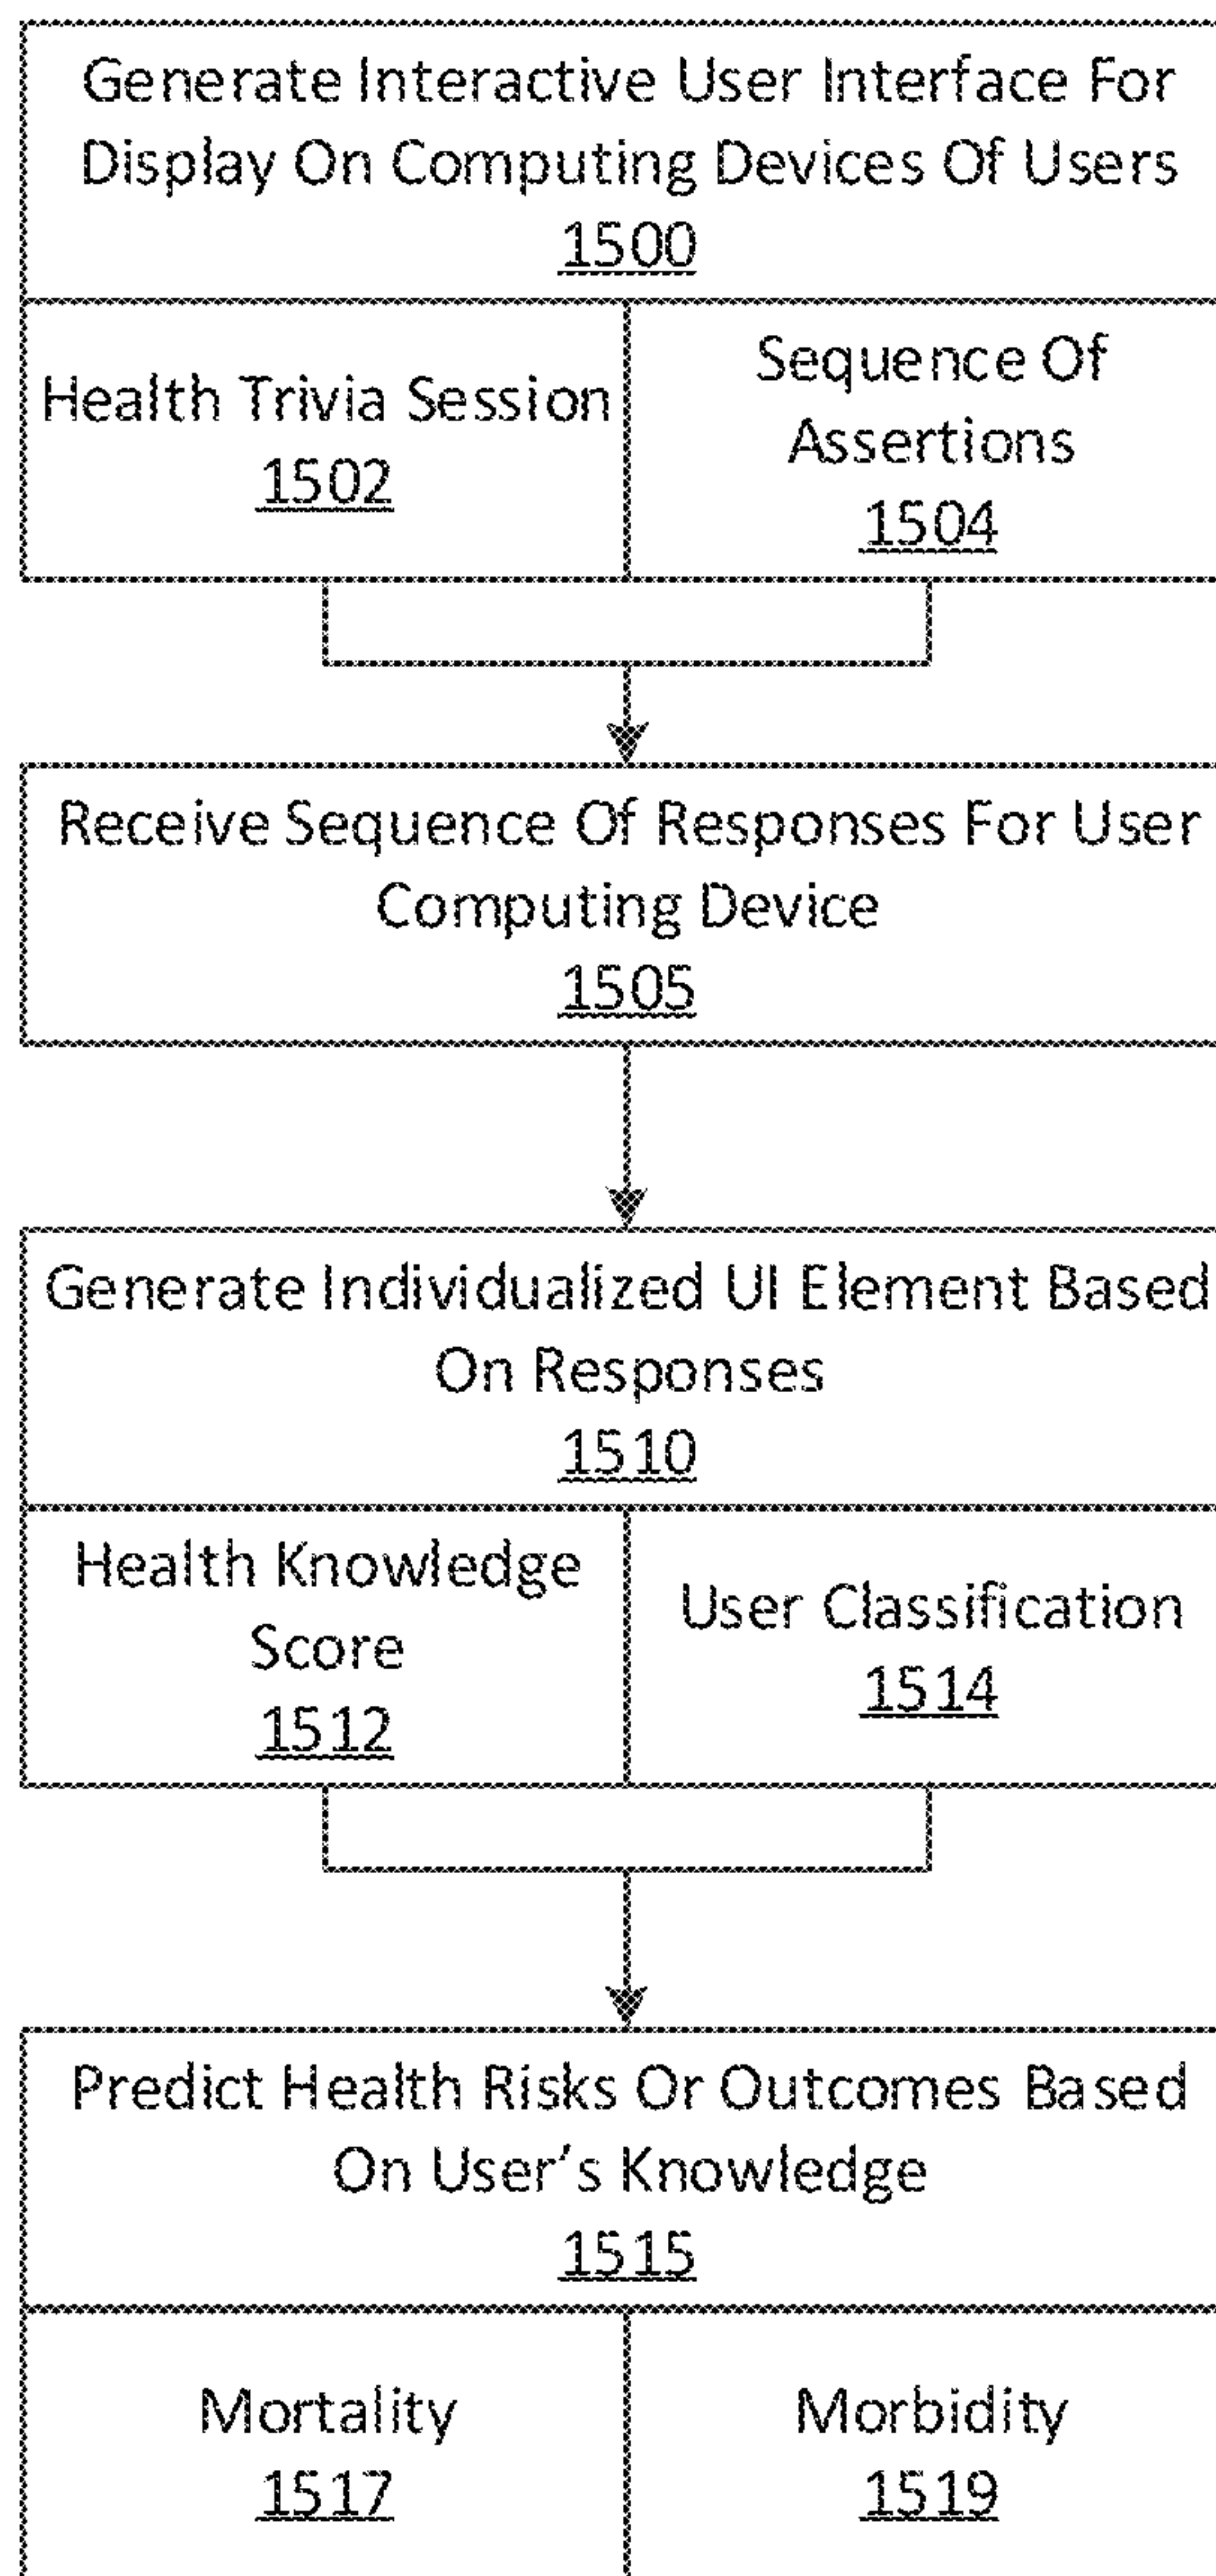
Generate Interactive User Interface For Display On Computing Devices Of Users
1500

Health Trivia Session
1502

Sequence Of Assertions
1504

Receive Sequence Of Responses For User Computing Device
1505

Generate Individualized UI Element Based On Responses
1510

Health Knowledge Score
1512

User Classification
1514

Predict Health Risks Or Outcomes Based On User's Knowledge
1515

Mortality
1517

Morbidity
1519